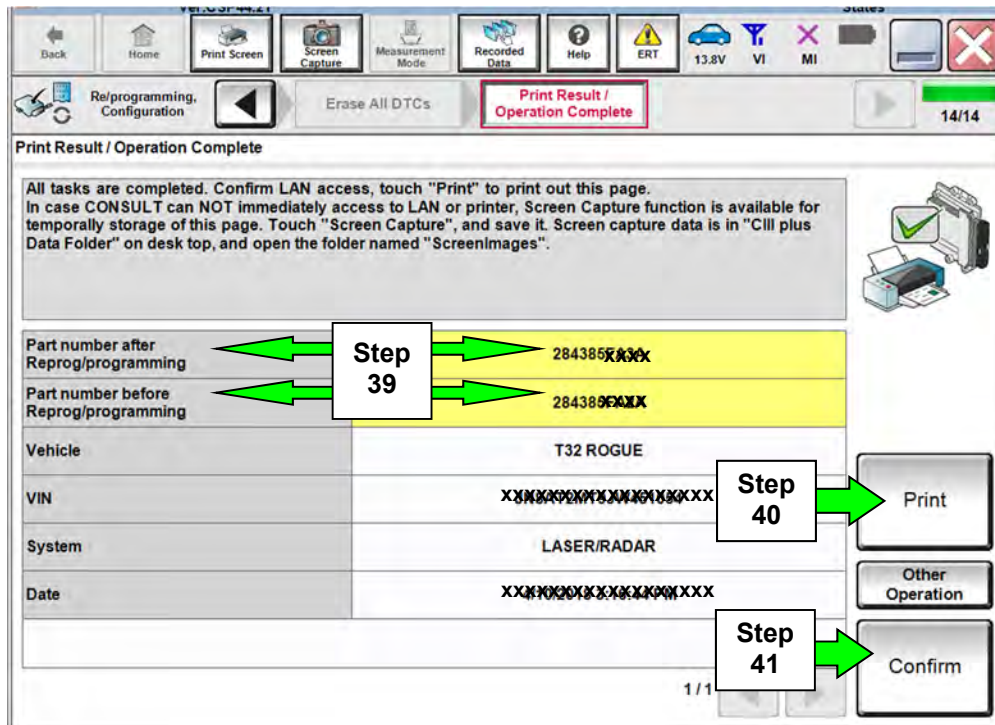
Back Home Print Screen Screen Capture Measurement Mode Recorded Data Help ERT 13.8V VI MI

Re/programming, Configuration

Erase All DTCs

Print Result / Operation Complete

14/14

Print Result / Operation Complete

All tasks are completed. Confirm LAN access, touch "Print" to print out this page. In case CONSULT can NOT immediately access to LAN or printer, Screen Capture function is available for temporally storage of this page. Touch "Screen Capture", and save it. Screen capture data is in "CIII plus Data Folder" on desk top, and open the folder named "ScreenImages".

| | |
|---|---|
| Part number after Reprog/programming | 284385XXXX |
| Part number before Reprog/programming | 284385XXXX |
| Vehicle | T32 ROGUE |
| VIN | XXXXXXXXXXXXXXXXX |
| System | LASER/RADAR |
| Date | XXXXXXXXXXXXXXXXX |

Step 39

Step 40

Print

Other Operation

Step 41

Confirm

1/1